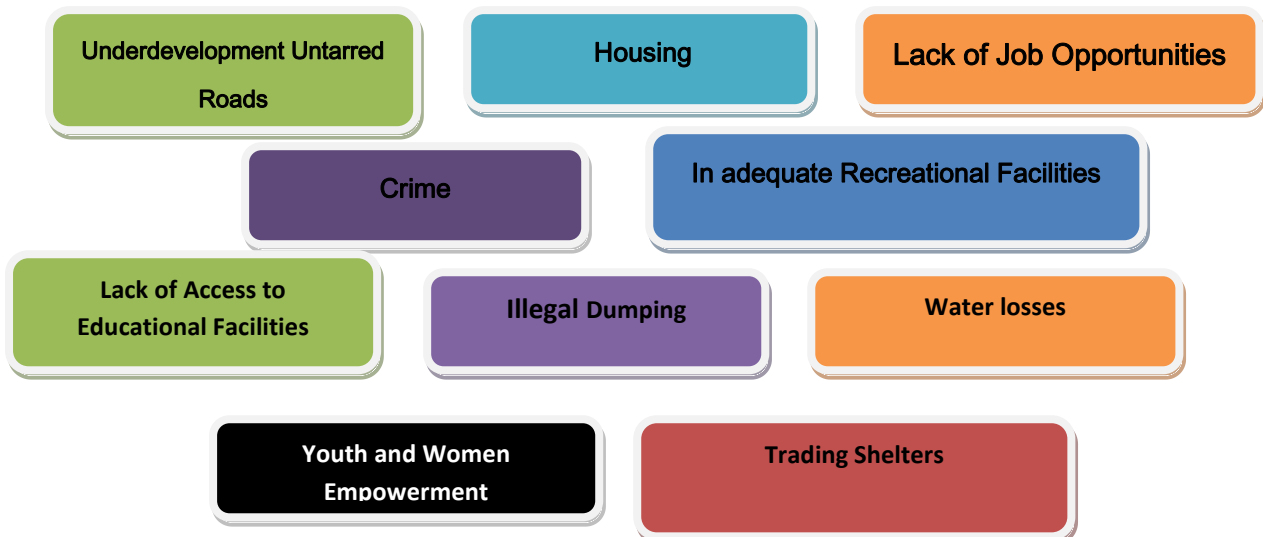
Underdevelopment Untarred Roads

Housing

Lack of Job Opportunities

Crime

In adequate Recreational Facilities

Lack of Access to Educational Facilities

Illegal Dumping

Water losses

Youth and Women Empowerment

Trading Shelters